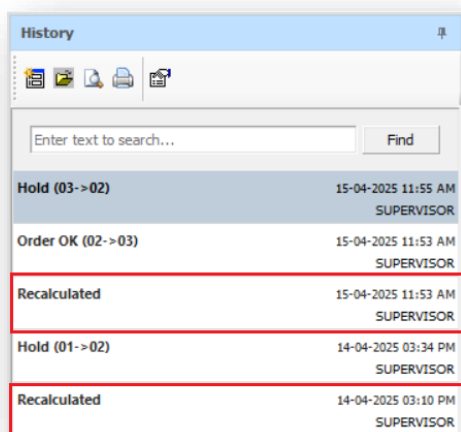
History

Enter text to search...
Find

Hold (03->02)
15-04-2025 11:55 AM
SUPERVISOR

Order OK (02->03)
15-04-2025 11:53 AM
SUPERVISOR

Recalculated
15-04-2025 11:53 AM
SUPERVISOR

Hold (01->02)
14-04-2025 03:34 PM
SUPERVISOR

Recalculated
14-04-2025 03:10 PM
SUPERVISOR